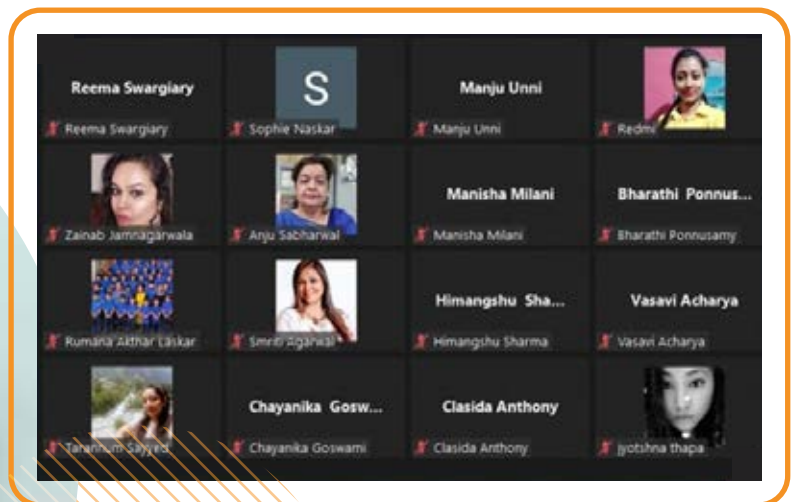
Reema Swargiary
Reema Swargiary

S
Sophie Naskar

Manju Unni
Manju Unni

Redmi

Zainab Jamnagarwala

Anju Sabharwal

Manisha Milani
Manisha Milani

Bharathi Ponnus...
Bharathi Ponnusamy

Rumana Akthar Laskar

Smriti Agarwal

Himangshu Sha...
Himangshu Sharma

Vasavi Acharya
Vasavi Acharya

Tabannum Sayyed

Chayanika Gosw...
Chayanika Goswami

Clasida Anthony
Clasida Anthony

jyotshna thapa